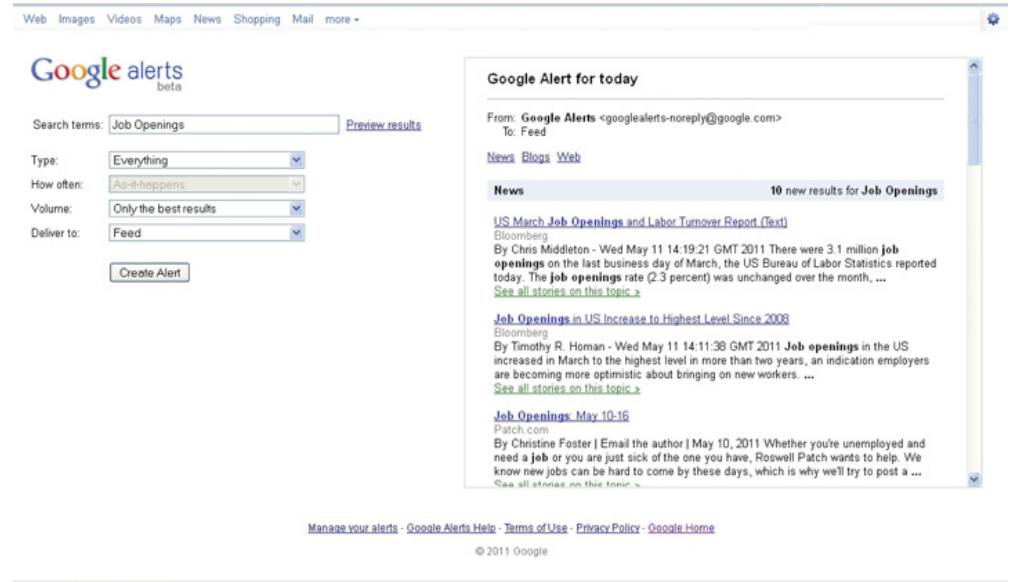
Web Images Videos Maps News Shopping Mail more ▾

Google alerts beta

Search terms: Job Openings Preview results

Type: Everything
How often: As-it-happens
Volume: Only the best results
Deliver to: Feed

Create Alert

Google Alert for today

From: Google Alerts <googlealerts-noreply@google.com>
To: Feed

News Blogs Web

News 10 new results for Job Openings

US March Job Openings and Labor Turnover Report (Text)
Bloomberg
By Chris Middleton - Wed May 11 14:19:21 GMT 2011 There were 3.1 million job openings on the last business day of March, the US Bureau of Labor Statistics reported today. The job openings rate (2.3 percent) was unchanged over the month, ...
See all stories on this topic »

Job Openings in US Increase to Highest Level Since 2008
Bloomberg
By Timothy R. Homan - Wed May 11 14:11:38 GMT 2011 Job openings in the US increased in March to the highest level in more than two years, an indication employers are becoming more optimistic about bringing on new workers. ...
See all stories on this topic »

Job Openings: May 10-16
Patch.com
By Christine Foster | Email the author | May 10, 2011 Whether you're unemployed and need a job or you are just sick of the one you have, Roswell Patch wants to help. We know new jobs can be hard to come by these days, which is why we'll try to post a ...
See all stories on this topic »

Manage your alerts - Google Alerts Help - Terms of Use - Privacy Policy - Google Home

© 2011 Google